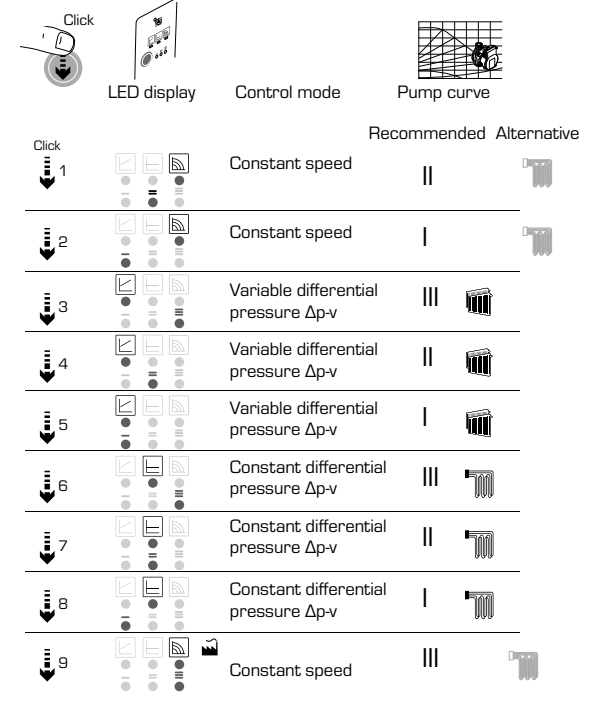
Click

LED display | Control mode | Pump curve

| Click | | | Recommended | Alternative |
|---|---|---|---|---|
| 1 | | Constant speed | II | |
| 2 | | Constant speed | I | |
| 3 | | Variable differential pressure Δp-v | III | |
| 4 | | Variable differential pressure Δp-v | II | |
| 5 | | Variable differential pressure Δp-v | I | |
| 6 | | Constant differential pressure Δp-v | III | |
| 7 | | Constant differential pressure Δp-v | II | |
| 8 | | Constant differential pressure Δp-v | I | |
| 9 | | Constant speed | III | |